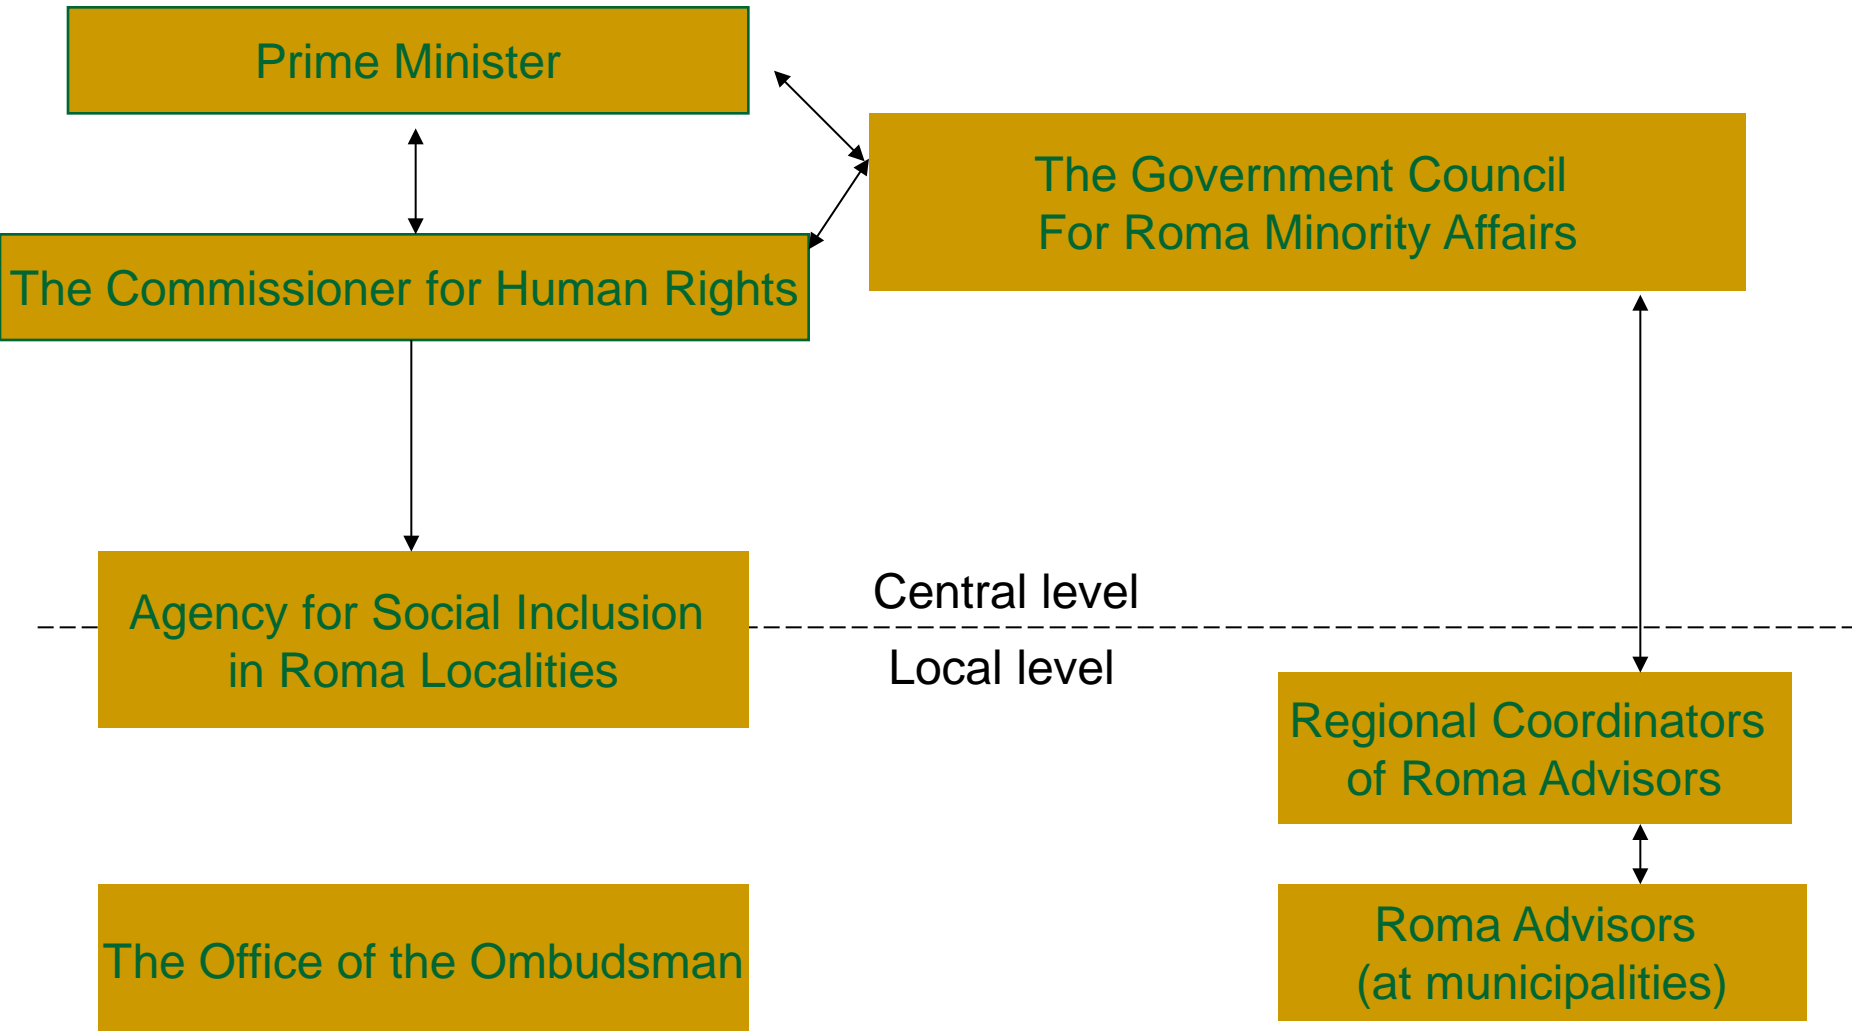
Prime Minister

The Government Council
For Roma Minority Affairs

The Commissioner for Human Rights

Agency for Social Inclusion
in Roma Localities

Central level

Local level

Regional Coordinators
of Roma Advisors

The Office of the Ombudsman

Roma Advisors
(at municipalities)